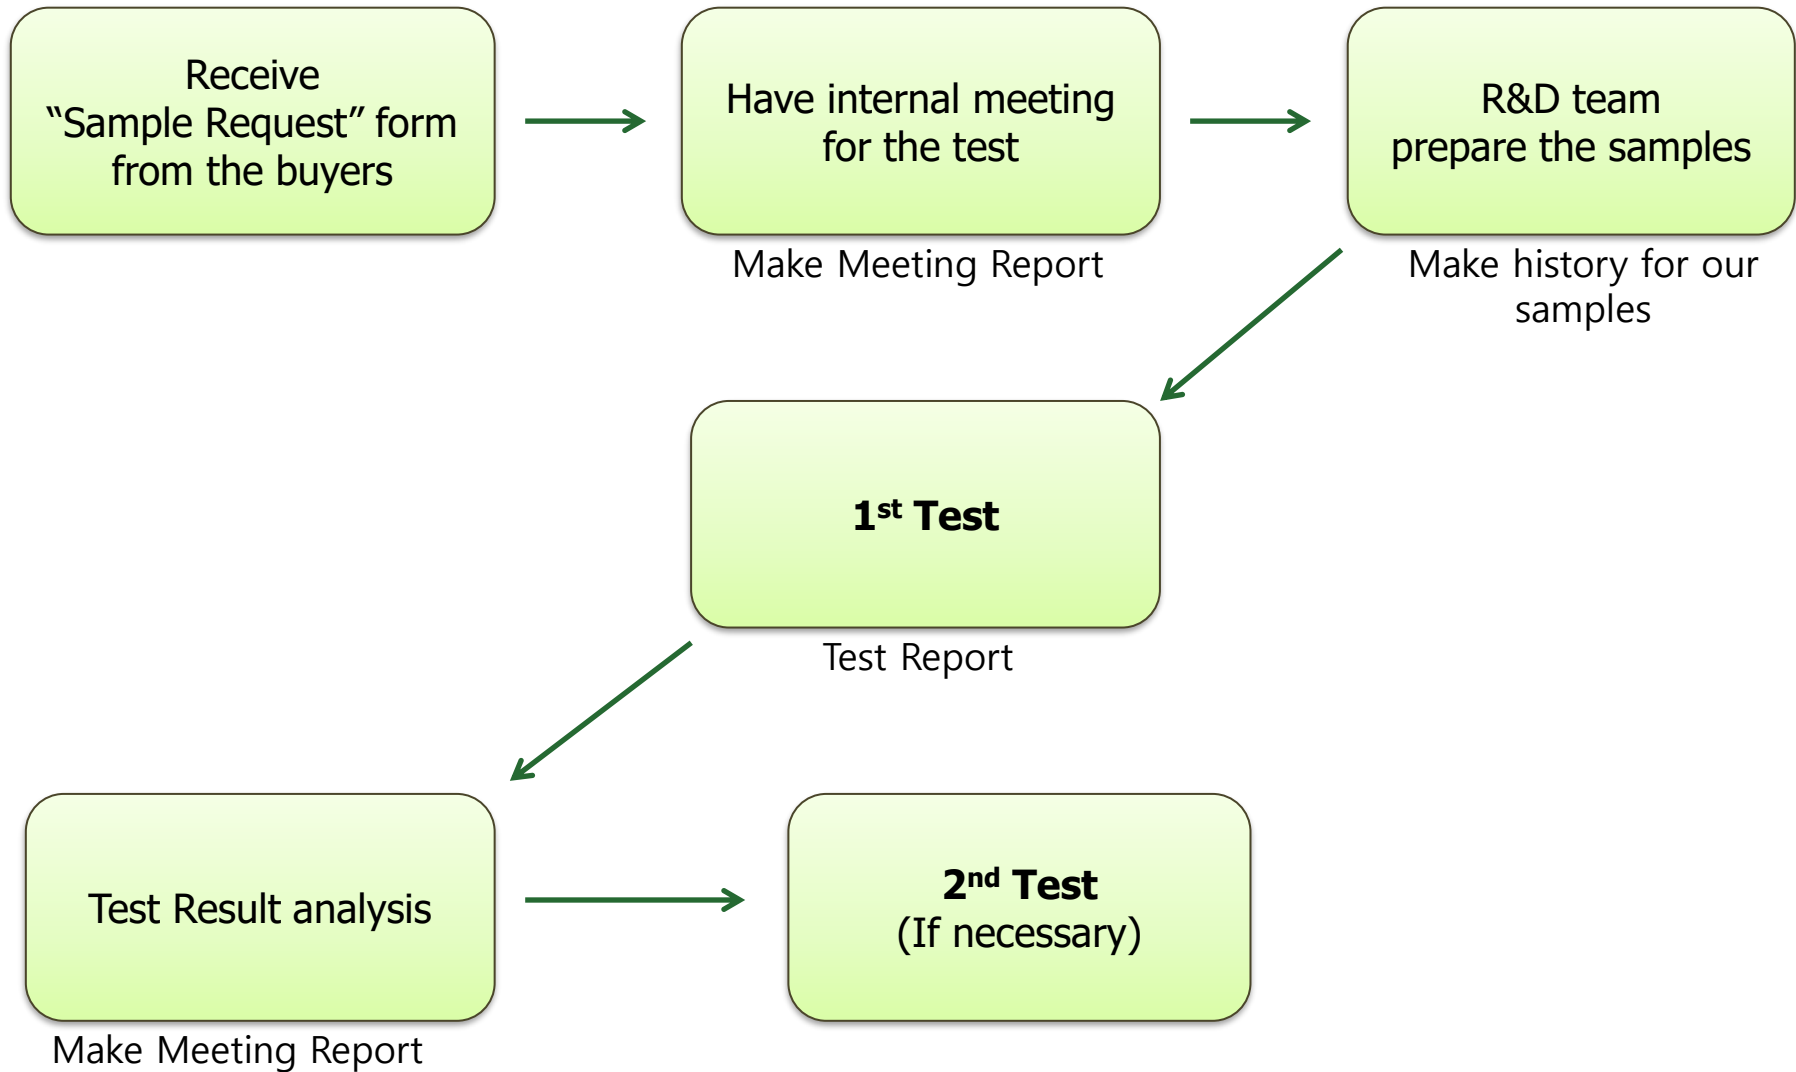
Receive “Sample Request” form from the buyers

Have internal meeting for the test

Make Meeting Report

R&D team prepare the samples

Make history for our samples

$1^{st}$ Test

Test Report

Test Result analysis

Make Meeting Report

$2^{nd}$ Test
(If necessary)